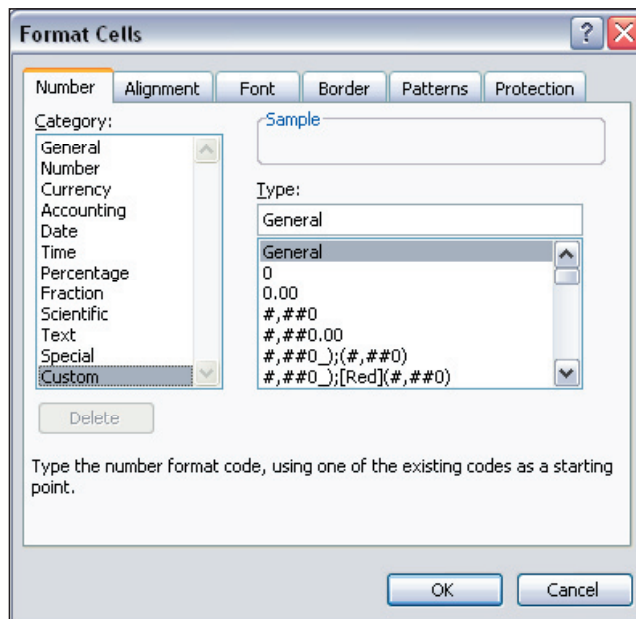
Format Cells

? X

Number | Alignment | Font | Border | Patterns | Protection

Category:
General
Number
Currency
Accounting
Date
Time
Percentage
Fraction
Scientific
Text
Special
Custom

Sample

Type:
General

General
0
0.00
#,##0
#,##0.00
#,##0_);(#,##0)
#,##0_);[Red](#,##0)

Delete

Type the number format code, using one of the existing codes as a starting point.

OK | Cancel